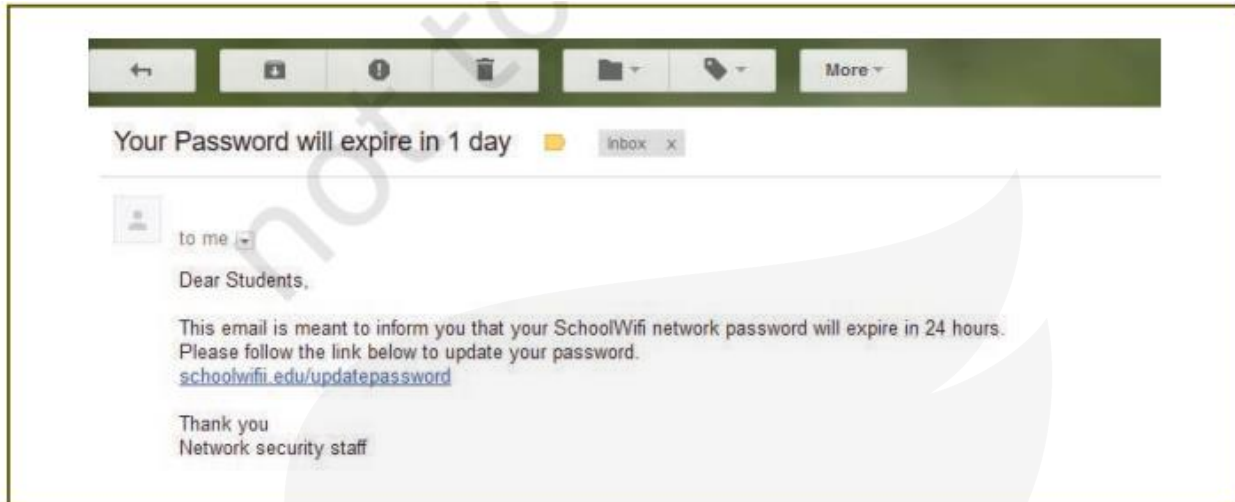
More

Your Password will expire in 1 day Inbox x

to me

Dear Students,

This email is meant to inform you that your SchoolWifi network password will expire in 24 hours. Please follow the link below to update your password. schoolwifii.edu/updatepassword

Thank you
Network security staff